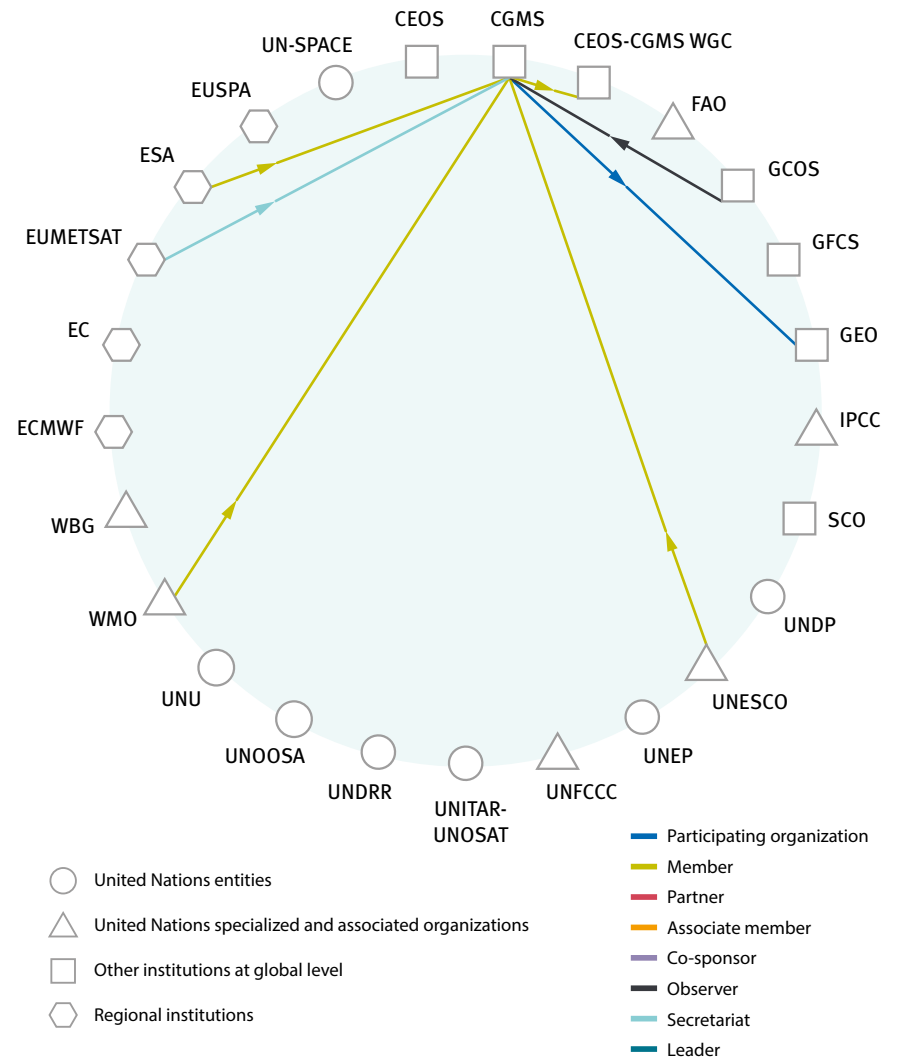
CEOS
CGMS
UN-SPACE
CEOS-CGMS WGC
EUSPA
FAO
ESA
GCOS
EUMETSAT
GFCS
EC
GEO
ECMWF
IPCC
WBG
SCO
WMO
UNDP
UNU
UNESCO
UNOOSA
UNEP
UNDRR
UNITAR-UNOSAT
UNFCCC

United Nations entities
United Nations specialized and associated organizations
Other institutions at global level
Regional institutions

Participating organization
Member
Partner
Associate member
Co-sponsor
Observer
Secretariat
Leader